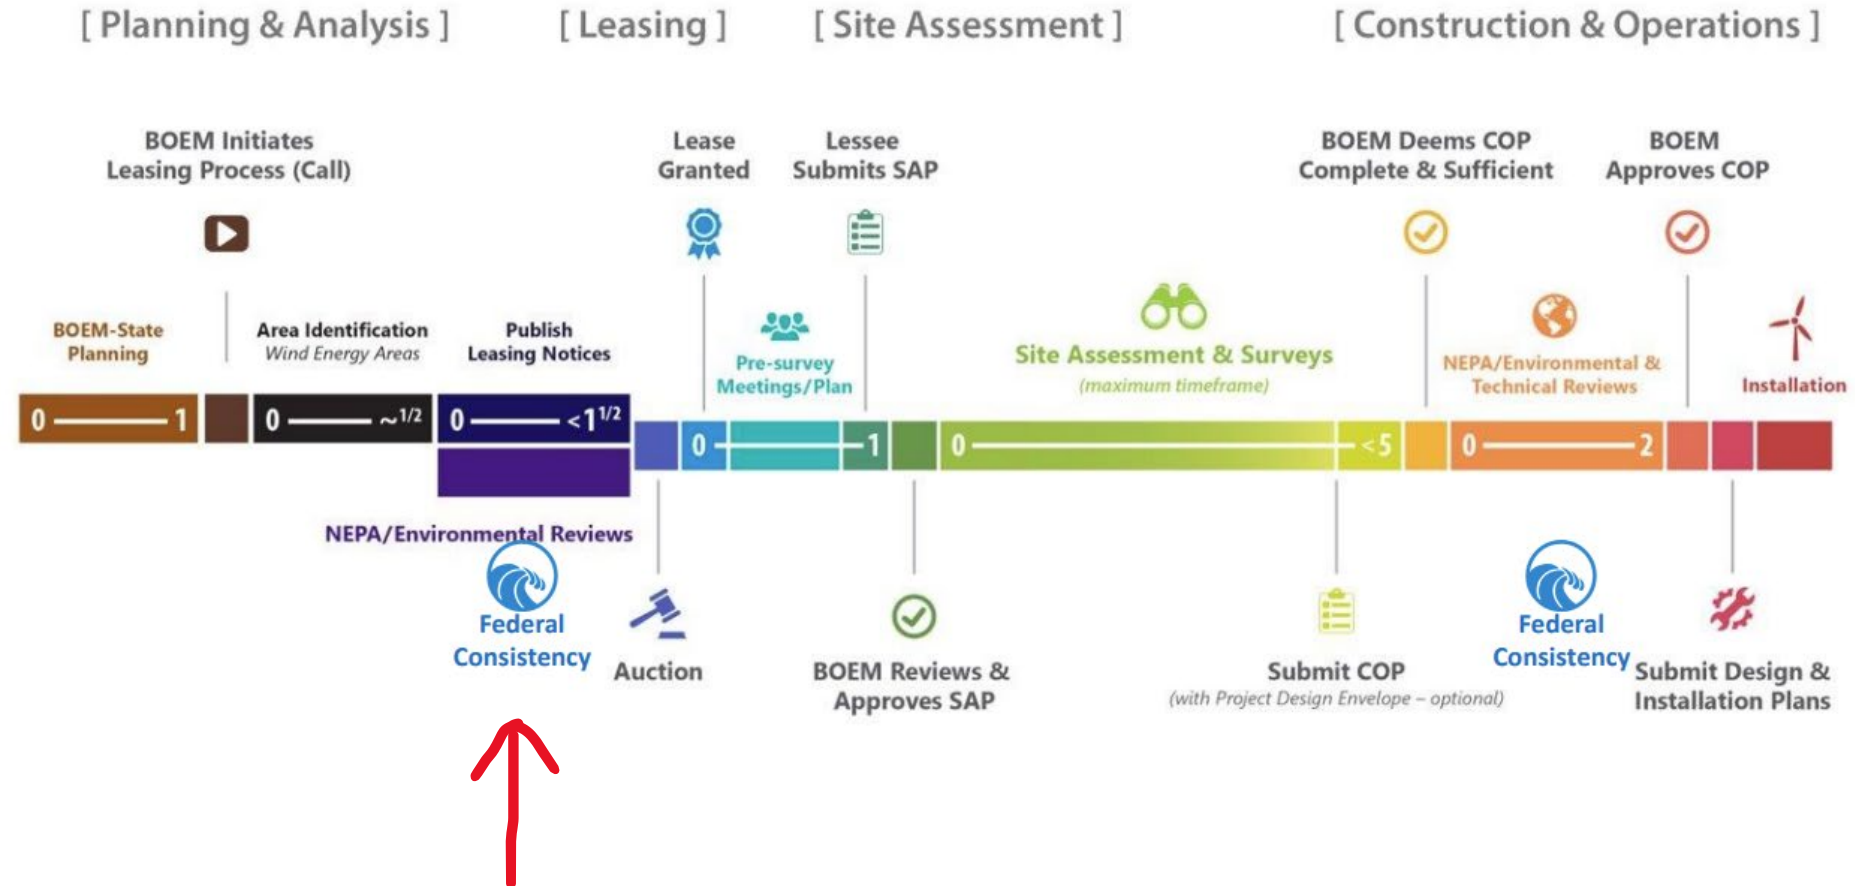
[ Planning & Analysis ] [ Leasing ] [ Site Assessment ] [ Construction & Operations ]

BOEM Initiates Leasing Process (Call)

Lease Granted

Lessee Submits SAP

BOEM Deems COP Complete & Sufficient

BOEM Approves COP

BOEM-State Planning

Area Identification
Wind Energy Areas

Publish Leasing Notices

Pre-survey Meetings/Plan

Site Assessment & Surveys
(maximum timeframe)

NEPA/Environmental & Technical Reviews

Installation

0 — 1

0 — ~$^{1/2}$

0 — <1$^{1/2}$

0 — 1

0 — <5

0 — 2

NEPA/Environmental Reviews

Federal Consistency

Auction

BOEM Reviews & Approves SAP

Submit COP
(with Project Design Envelope – optional)

Federal Consistency

Submit Design & Installation Plans